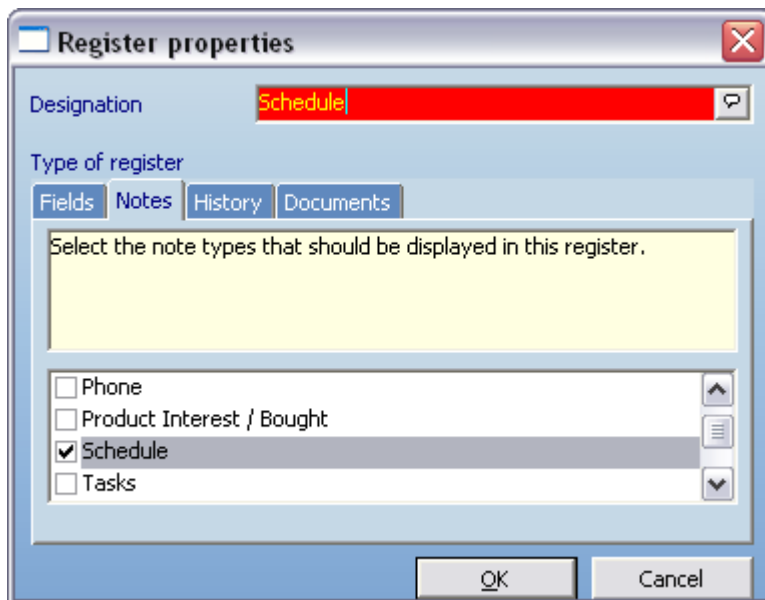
Register properties

Designation
Schedule

Type of register
Fields
Notes
History
Documents

Select the note types that should be displayed in this register.

Phone
Product Interest / Bought
Schedule
Tasks

OK
Cancel